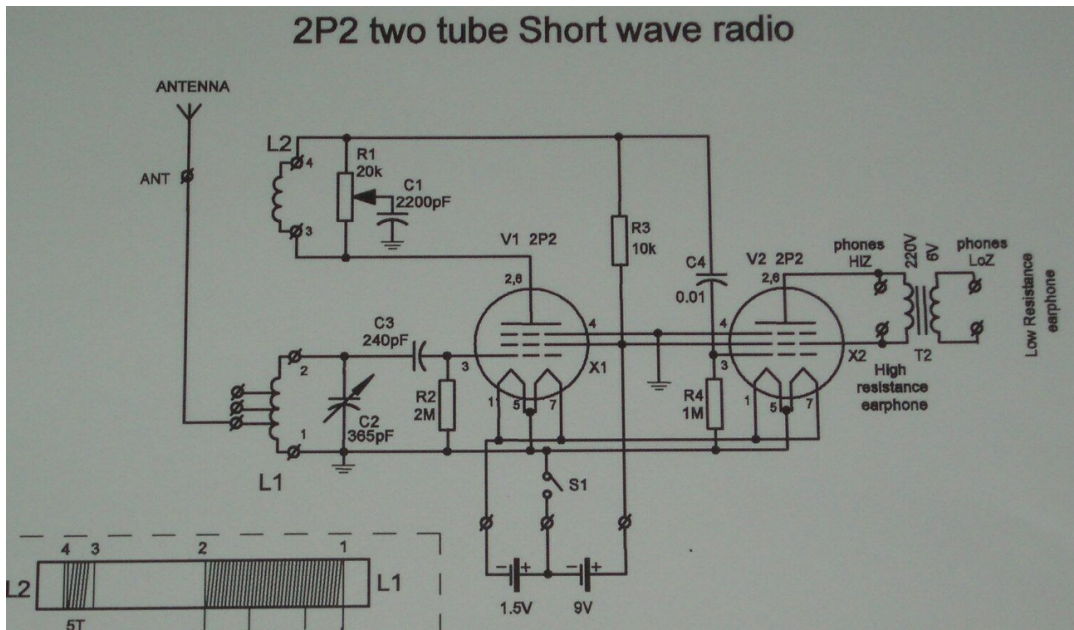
2P2 two tube Short wave radio

ANTENNA

ANT

L2

4

3

R1
20k

C1
2200pF

R3
10k

V1 2P2

2,8

C4
0.01

V2 2P2

2,8

phones
HIZ

220V

6V

phones
LoZ

Low Resistance earphone

C3
240pF

2

3

4

4

X1

X2

T2

High resistance earphone

C2
365pF

R2
2M

1

5

7

R4
1M

3

1

5

7

1

L1

S1

−

+

−

+

1.5V

9V

4 3

2

1

L2

L1

5T